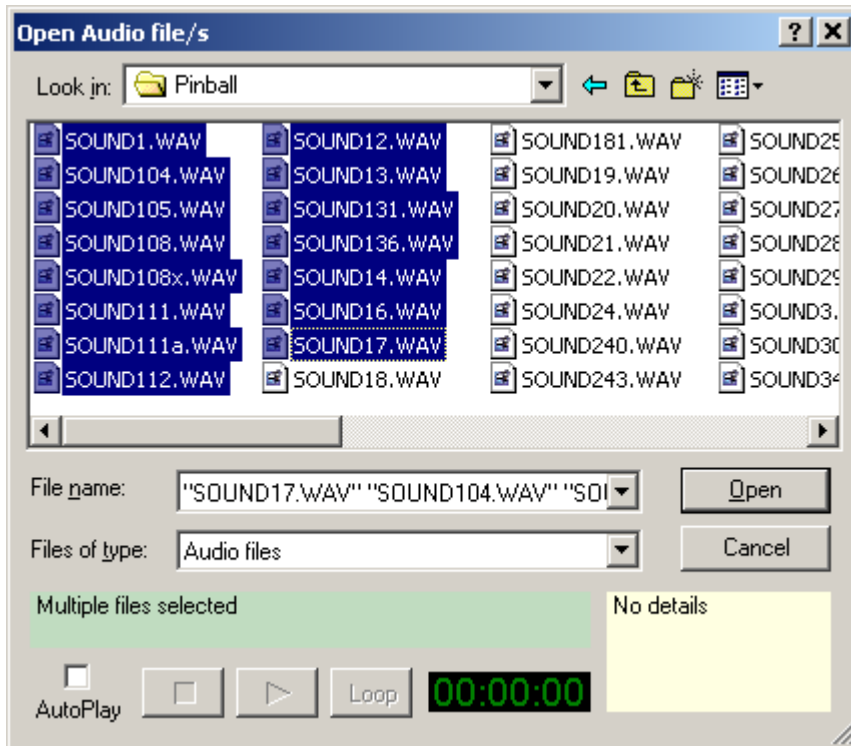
Open Audio file/s

?

Look in: Pinball

SOUND1.WAV
SOUND104.WAV
SOUND105.WAV
SOUND108.WAV
SOUND108x.WAV
SOUND111.WAV
SOUND111a.WAV
SOUND112.WAV

SOUND12.WAV
SOUND13.WAV
SOUND131.WAV
SOUND136.WAV
SOUND14.WAV
SOUND16.WAV
SOUND17.WAV
SOUND18.WAV

SOUND181.WAV
SOUND19.WAV
SOUND20.WAV
SOUND21.WAV
SOUND22.WAV
SOUND24.WAV
SOUND240.WAV
SOUND243.WAV

SOUND25
SOUND26
SOUND27
SOUND28
SOUND29
SOUND3.
SOUND30
SOUND34

File name: "SOUND17.WAV" "SOUND104.WAV" "SOI

Open

Files of type: Audio files

Cancel

Multiple files selected

No details

AutoPlay

Loop

00:00:00